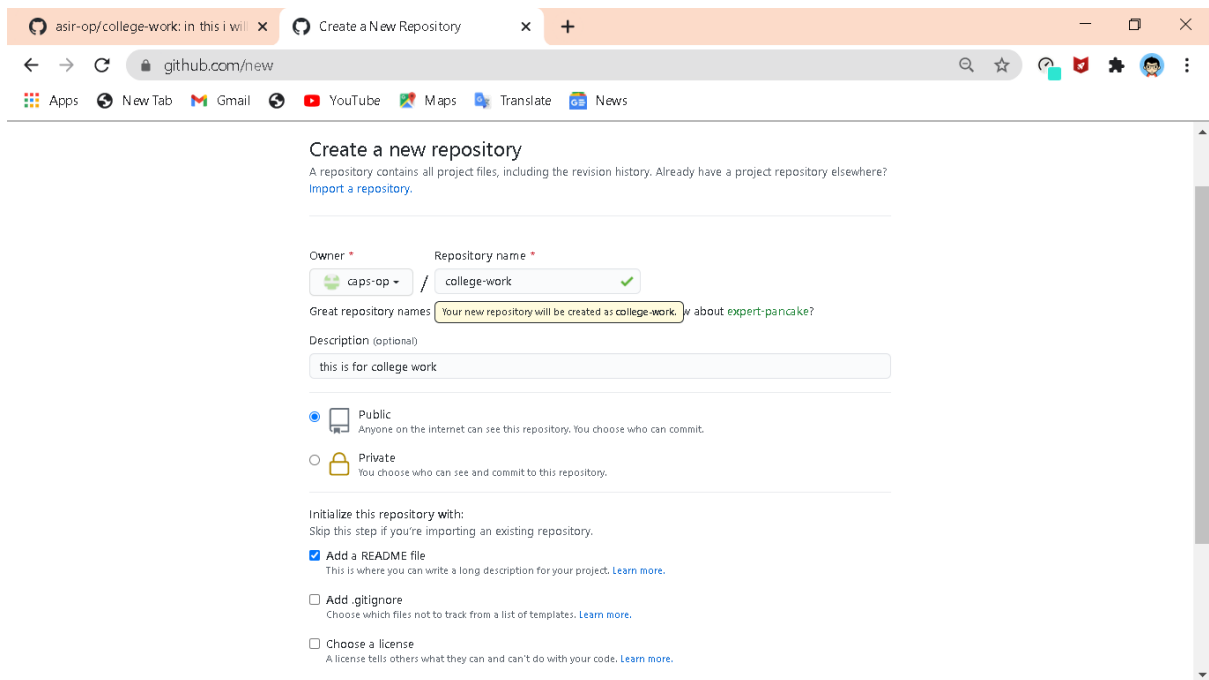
asir-op/college-work: in this i wil ×
Create a New Repository ×
+

github.com/new

Apps New Tab Gmail YouTube Maps Translate News

Create a new repository
A repository contains all project files, including the revision history. Already have a project repository elsewhere?
Import a repository.

Owner *
Repository name *
caps-op
/
college-work

Great repository names
Your new repository will be created as college-work.
w about expert-pancake?

Description (optional)
this is for college work

Public
Anyone on the internet can see this repository. You choose who can commit.

Private
You choose who can see and commit to this repository.

Initialize this repository with:
Skip this step if you're importing an existing repository.

Add a README file
This is where you can write a long description for your project. Learn more.

Add .gitignore
Choose which files not to track from a list of templates. Learn more.

Choose a license
A license tells others what they can and can't do with your code. Learn more.